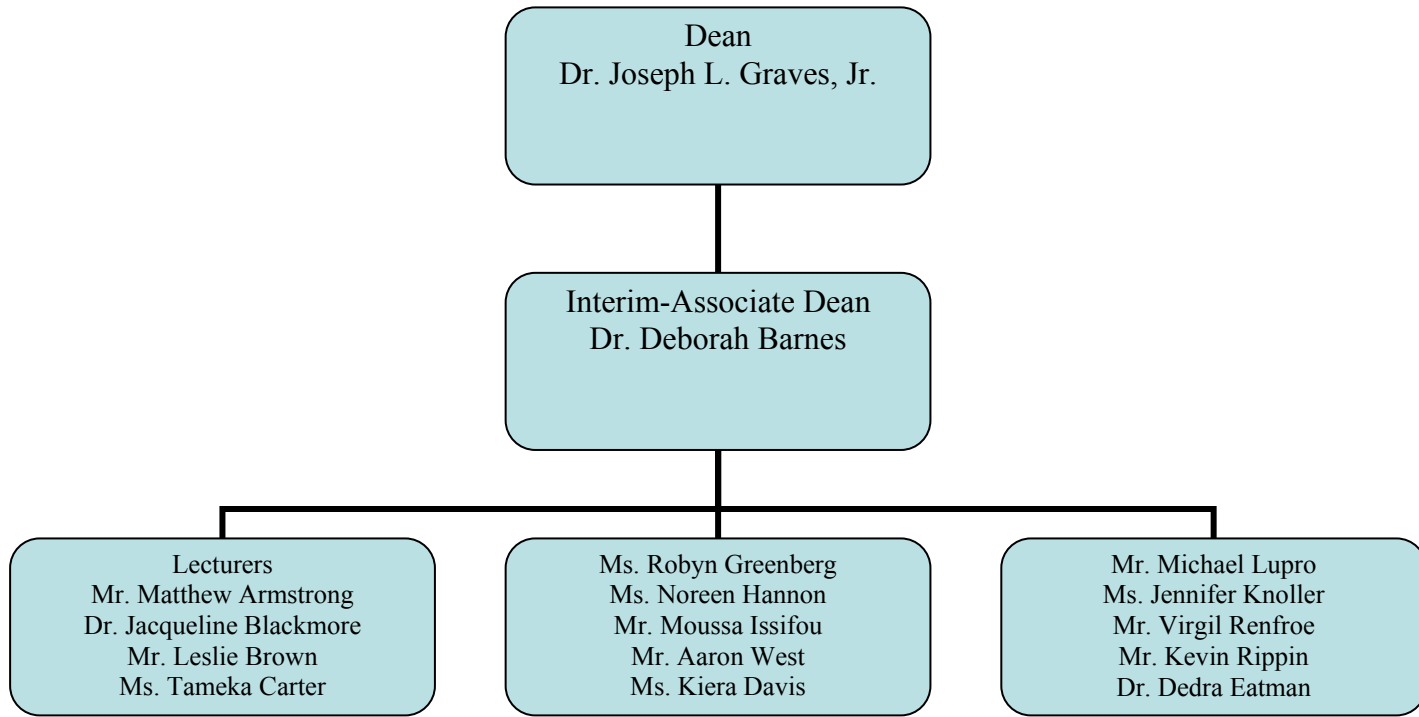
Dean
Dr. Joseph L. Graves, Jr.

Interim-Associate Dean
Dr. Deborah Barnes

Lecturers
Mr. Matthew Armstrong
Dr. Jacqueline Blackmore
Mr. Leslie Brown
Ms. Tameka Carter

Ms. Robyn Greenberg
Ms. Noreen Hannon
Mr. Moussa Issifou
Mr. Aaron West
Ms. Kiera Davis

Mr. Michael Lupro
Ms. Jennifer Knoller
Mr. Virgil Renfroe
Mr. Kevin Rippin
Dr. Dedra Eatman